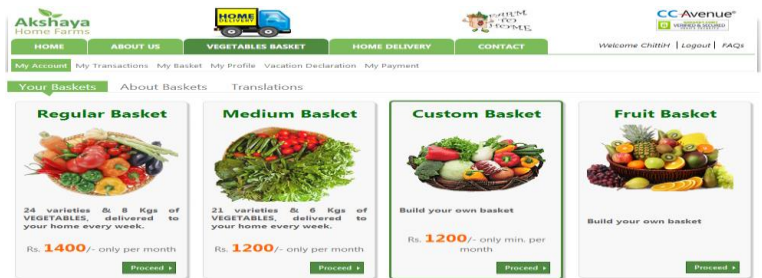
Akshaya
Home Farms

HOME
DELIVERY

FARM TO HOME

CC Avenue®
VERIFIED & SECURED

HOME | ABOUT US | VEGETABLES BASKET | HOME DELIVERY | CONTACT

Welcome ChittiH | Logout | FAQs

My Account | My Transactions | My Basket | My Profile | Vacation Declaration | My Payment

Your Baskets | About Baskets | Translations

Regular Basket

24 varieties & 8 Kgs of VEGETABLES, delivered to your home every week.

Rs. 1400/- only per month

Proceed ▸

Medium Basket

21 varieties & 6 Kgs of VEGETABLES, delivered to your home every week.

Rs. 1200/- only per month

Proceed ▸

Custom Basket

Build your own basket

Rs. 1200/- only min. per month

Proceed ▸

Fruit Basket

Build your own basket

Proceed ▸